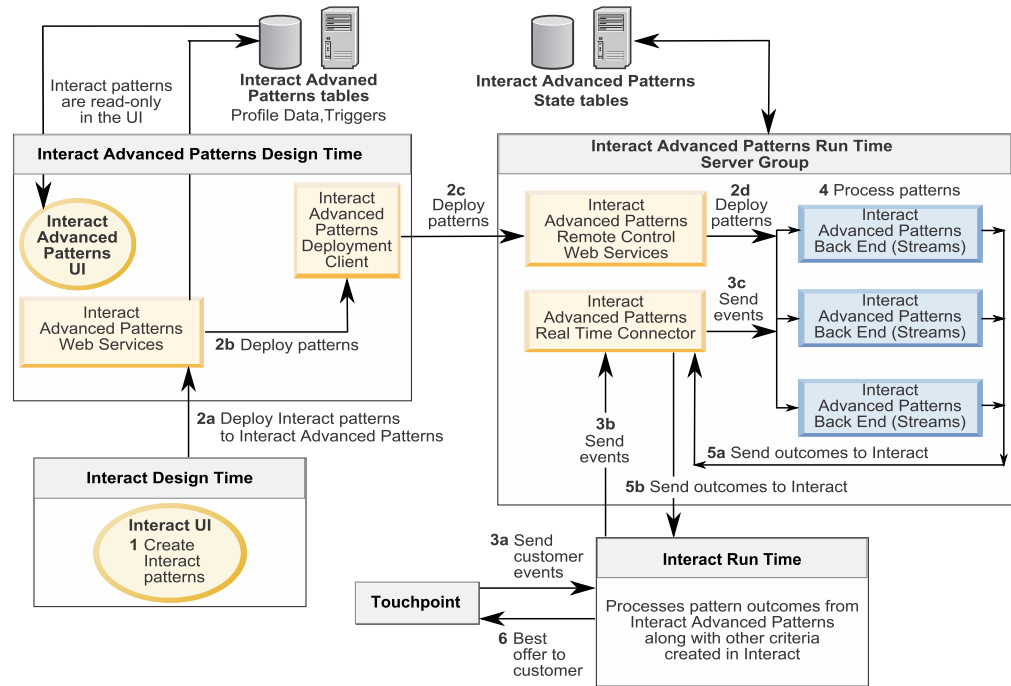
Interact patterns are read-only in the UI

Interact Advaned Patterns tables
Profile Data,Triggers

Interact Advanced Patterns State tables

Interact Advanced Patterns Design Time

Interact Advanced Patterns UI

Interact Advanced Patterns Deployment Client

2c Deploy patterns

Interact Advanced Patterns Web Services

2b Deploy patterns

2a Deploy Interact patterns to Interact Advanced Patterns

Interact Design Time

Interact UI
1 Create Interact patterns

Interact Advanced Patterns Run Time Server Group

Interact Advanced Patterns Remote Control Web Services

2d Deploy patterns

4 Process patterns

Interact Advanced Patterns Back End (Streams)

Interact Advanced Patterns Real Time Connector

3c Send events

Interact Advanced Patterns Back End (Streams)

Interact Advanced Patterns Back End (Streams)

3b Send events

5a Send outcomes to Interact

5b Send outcomes to Interact

3a Send customer events

Interact Run Time

Touchpoint

Processes pattern outcomes from Interact Advanced Patterns along with other criteria created in Interact

6 Best offer to customer